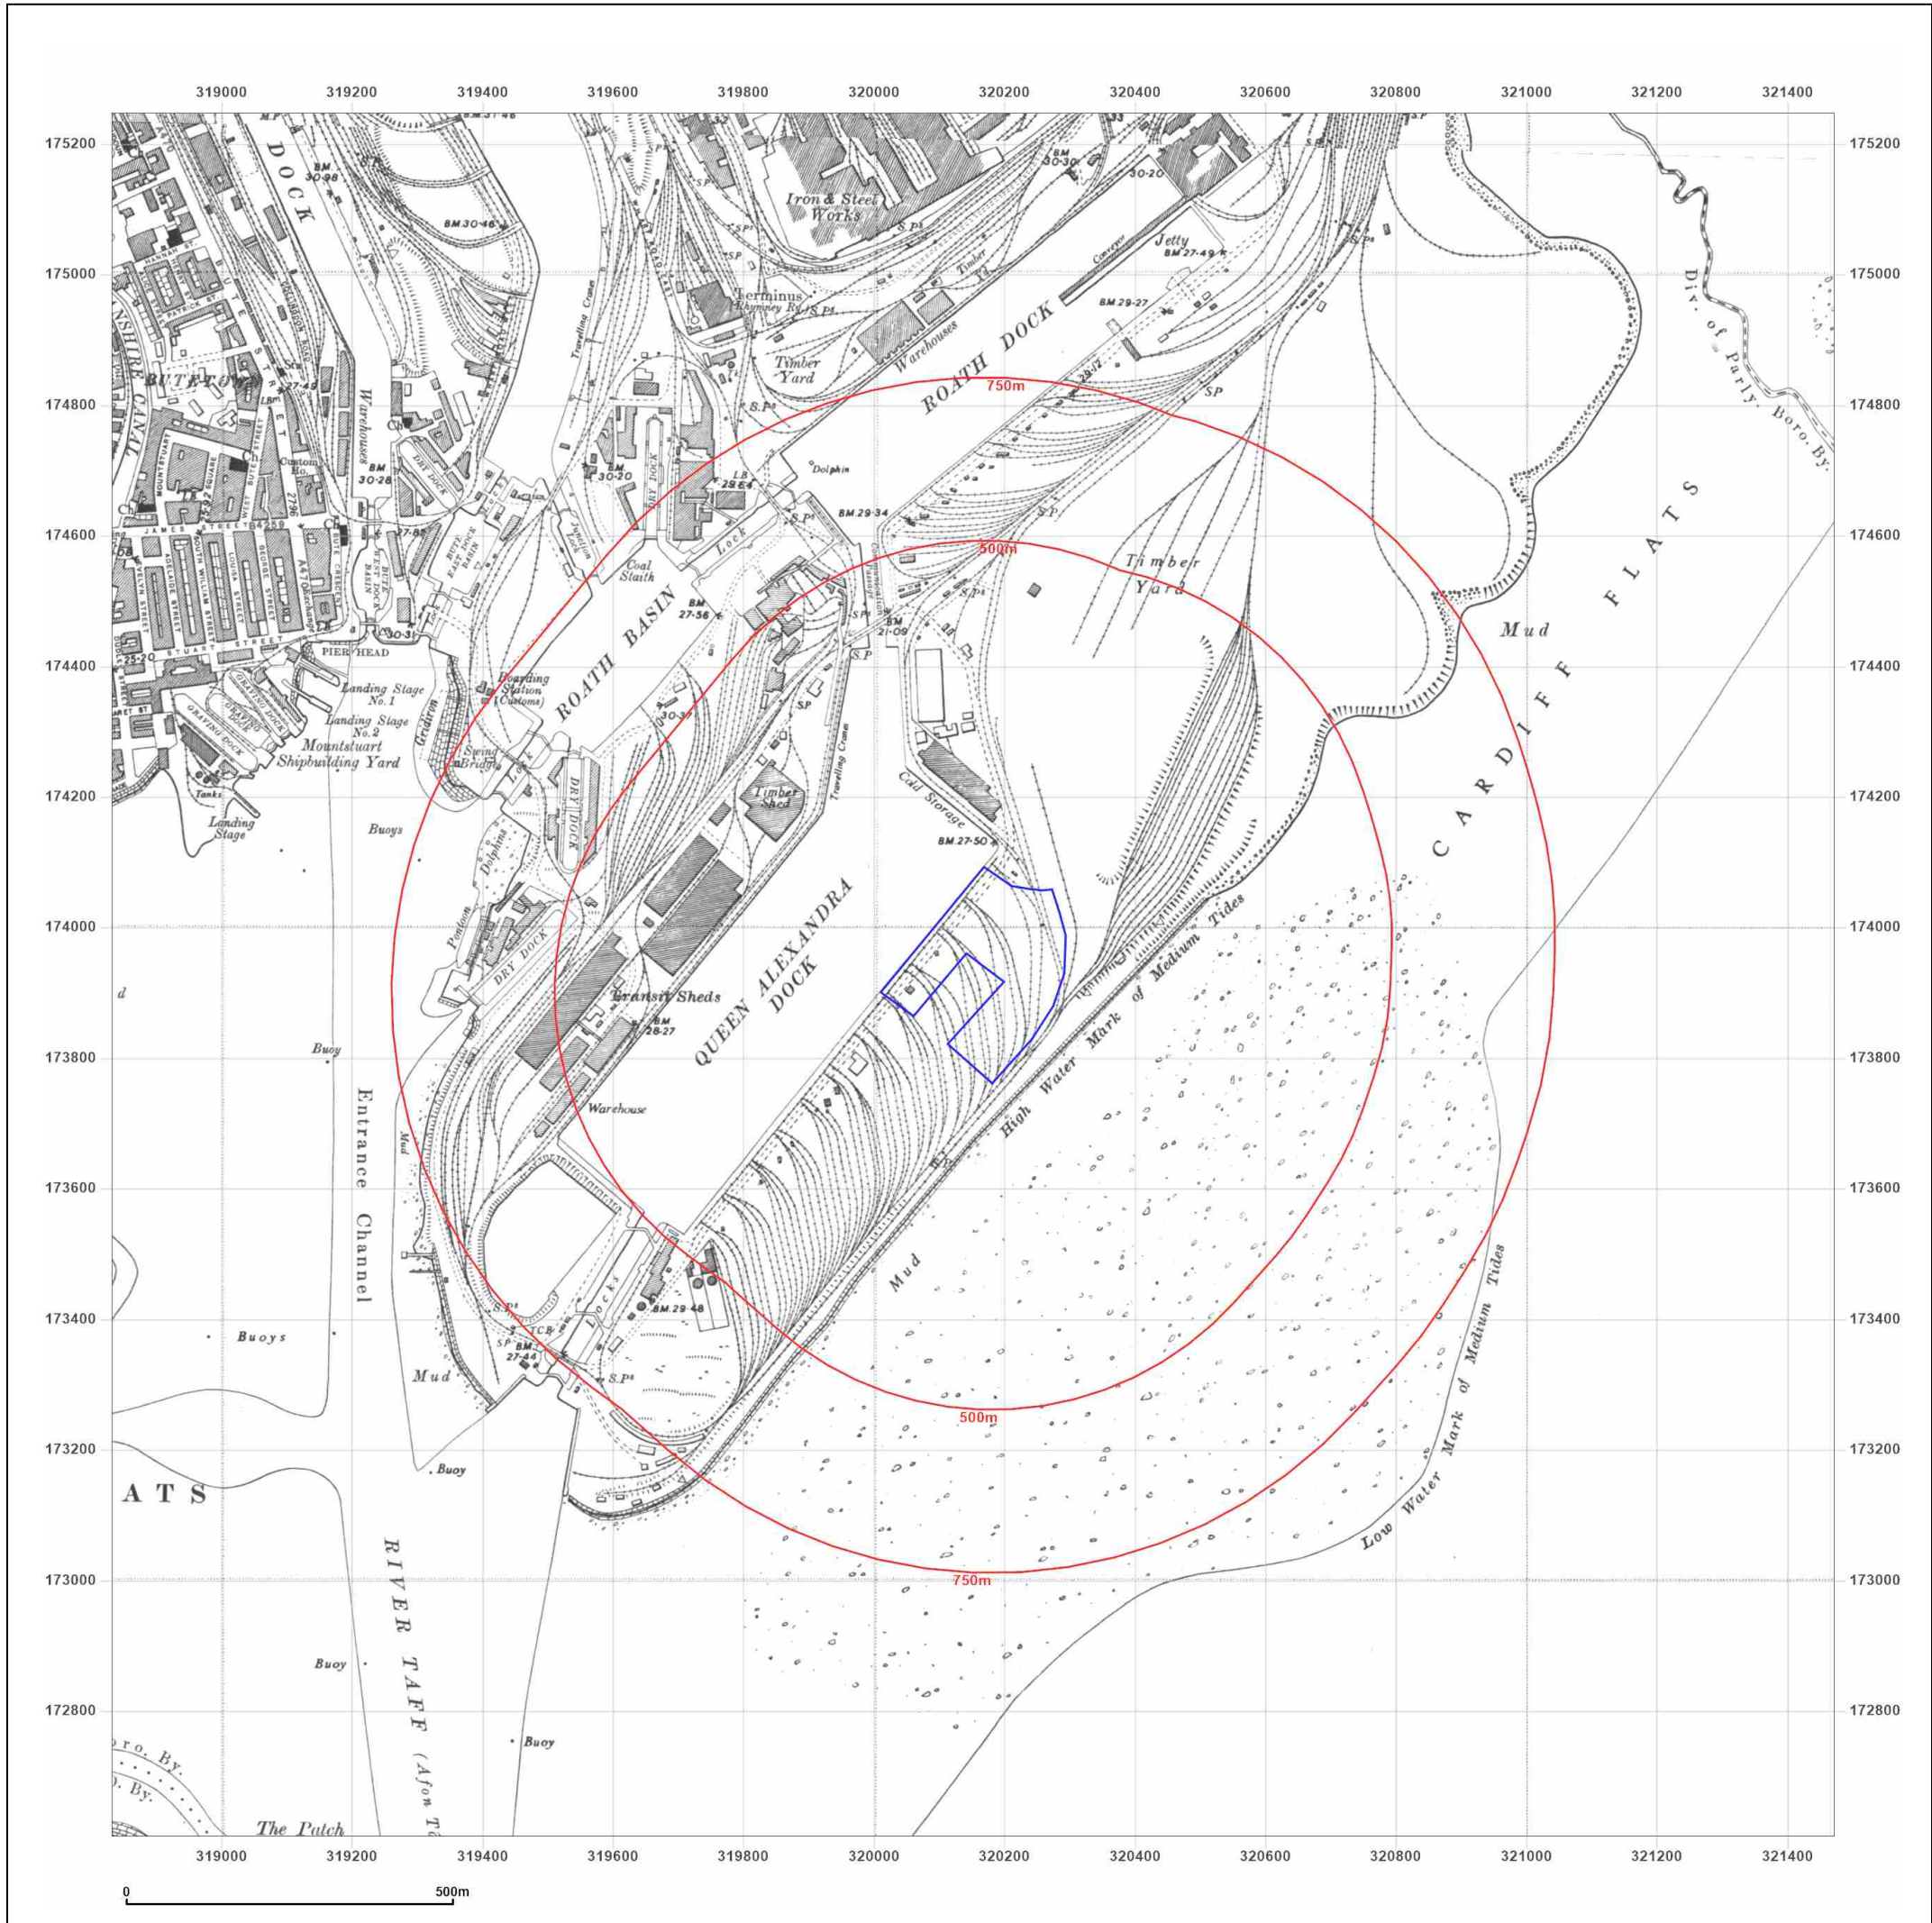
319000 319200 319400 319600 319800 320000 320200 320400 320600 320800 321000 321200 321400

175200
175000
174800
174600
174400
174200
174000
173800
173600
173400
173200
173000
172800

DOCK
BM 30·98
BM 30·46
Iron & Steel Works
Terminus Rhymney Ry.
Timber Yard
Warehouses
ROATH DOCK
Jetty
BM 27·49
BM 29·27
BM 30·30
30·20
SP
S.P.
BUTETOWN
Warehouses
BM 30·28
DRY DOCK
Custom Ho.
JAMES STREET
STUART STREET
PIER HEAD
BUTE EAST DOCK BASIN
Coal Staith
ROATH BASIN
BM 27·56
Lock
Dolphin
BM 29·34
BM 30·20
DRY DOCK
LB 29·64
Travelling Crane
Junction Lock
750m
500m
Timber Yard
Mud
CARDIFF FLATS
Div. of Parly. Boro. By.
BM 21·09
Landing Stage No. 1
Landing Stage No. 2
Mountstuart Shipbuilding Yard
Gridiron
Boarding Station (Customs)
Swing Bridge
Landing Stage
Tanks
Buoys
DRY DOCK
Timber Shed
Travelling Crane
Cold Storage
BM 27·50
Dolphins
Pontoon
DRY DOCK
Transit Sheds
BM 28·27
QUEEN ALEXANDRA DOCK
High Water Mark of Medium Tides
Warehouse
Buoy
Entrance Channel
Mud
Mud
Locks
BM 29·48
BM 27·44
TCB
S.P.
Buoys
Mud
Buoy
ATS
500m
750m
Low Water Mark of Medium Tides
RIVER TAFF (Afon T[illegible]
Buoy
Buoy
oro. By.
o. By.
The Patch
d

0 500m